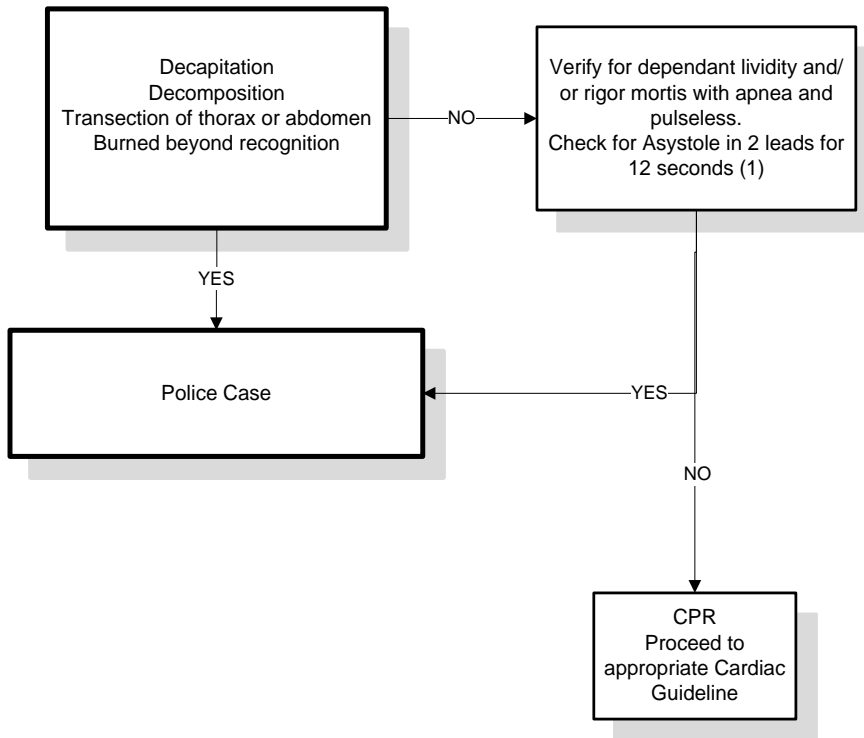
Decapitation
Decomposition
Transection of thorax or abdomen
Burned beyond recognition

NO

Verify for dependant lividity and/ or rigor mortis with apnea and pulseless.
Check for Asystole in 2 leads for 12 seconds (1)

YES

Police Case

YES

NO

CPR
Proceed to appropriate Cardiac Guideline